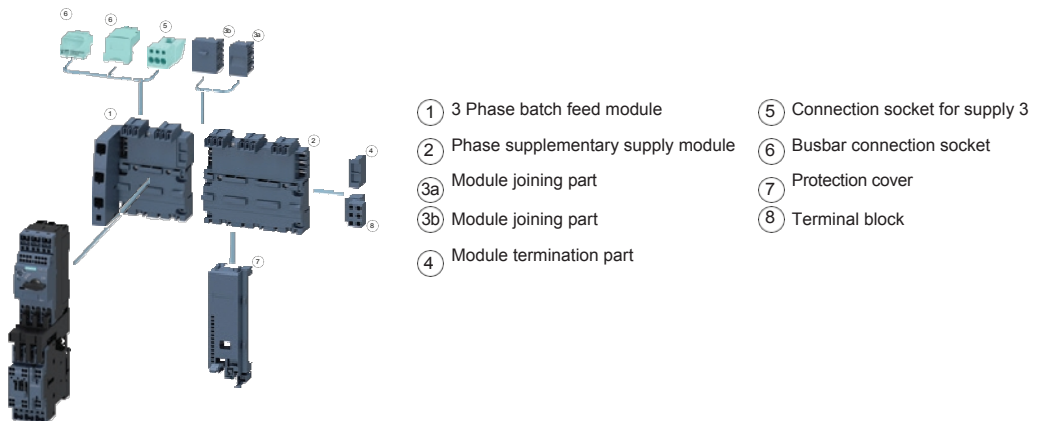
6
6
5
3b
3a
1
2
4
8
7

1 3 Phase batch feed module
2 Phase supplementary supply module
3a Module joining part
3b Module joining part
4 Module termination part

5 Connection socket for supply 3
6 Busbar connection socket
7 Protection cover
8 Terminal block